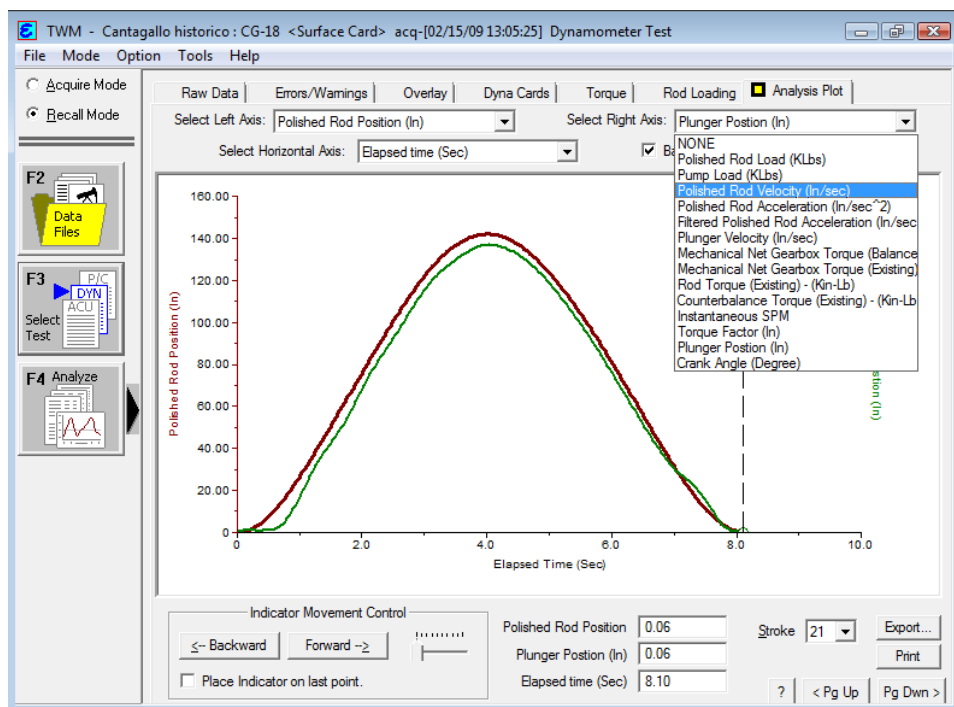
TWM - Cantagallo historico : CG-18 <Surface Card> acq-[02/15/09 13:05:25] Dynamometer Test

File Mode Option Tools Help

Acquire Mode
Recall Mode

F2 Data Files

F3 P/C DYN ACU Select Test

F4 Analyze

Raw Data | Errors/Warnings | Overlay | Dyna Cards | Torque | Rod Loading | Analysis Plot

Select Left Axis: Polished Rod Position (In)
Select Right Axis: Plunger Postion (In)
Select Horizontal Axis: Elapsed time (Sec)
Ba

NONE
Polished Rod Load (KLbs)
Pump Load (KLbs)
Polished Rod Velocity (In/sec)
Polished Rod Acceleration (In/sec^2)
Filtered Polished Rod Acceleration (In/sec
Plunger Velocity (In/sec)
Mechanical Net Gearbox Torque (Balance
Mechanical Net Gearbox Torque (Existing)
Rod Torque (Existing) - (Kin-Lb)
Counterbalance Torque (Existing) - (Kin-Lb
Instantaneous SPM
Torque Factor (In)
Plunger Postion (In)
Crank Angle (Degree)

Polished Rod Position (In)
160.00
140.00
120.00
100.00
80.00
60.00
40.00
20.00
0
0 2.0 4.0 6.0 8.0 10.0
Elapsed Time (Sec)
stion (In)

Indicator Movement Control
<-- Backward
Forward -->
Place Indicator on last point.

Polished Rod Position 0.06
Plunger Postion (In) 0.06
Elapsed time (Sec) 8.10

Stroke 21
Export...
Print
? | < Pg Up | Pg Dwn >